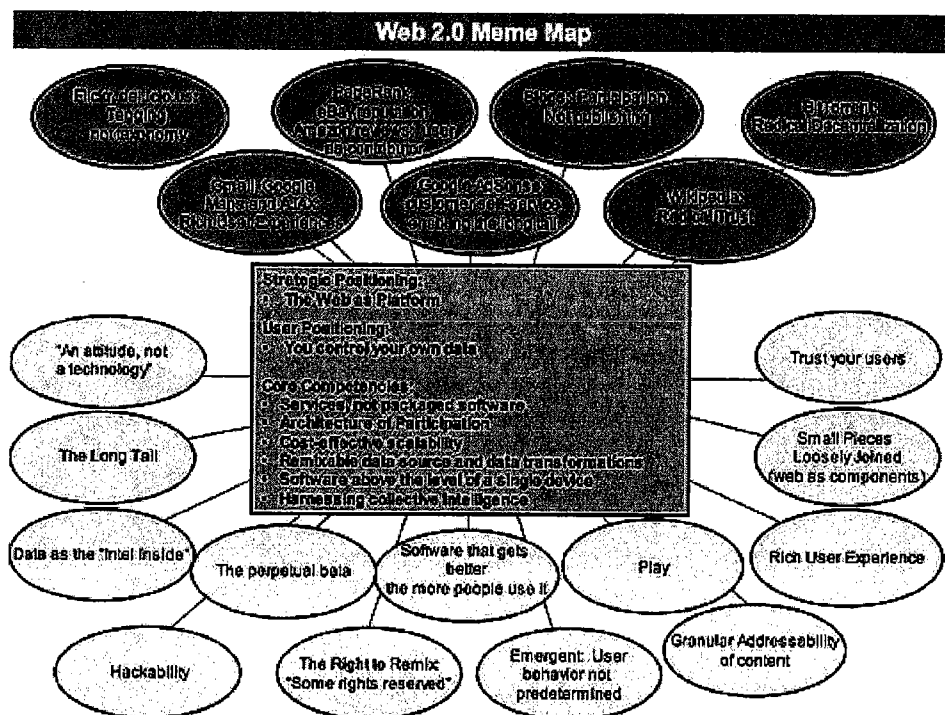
Web 2.0 Meme Map

Flickr, del.icio.us: Tagging, not taxonomy

PageRank, eBay reputation, Amazon reviews: user as contributor

Blogs: Participation, Not publishing

BitTorrent: Radical Decentralization

Gmail, Google Maps and AJAX: Rich User Experiences

Google AdSense: customer self-service enabling the long tail

Wikipedia: Radical Trust

Strategic Positioning:
• The Web as Platform
User Positioning:
• You control your own data
Core Competencies:
• Services, not packaged software
• Architecture of Participation
• Cost-effective scalability
• Remixable data source and data transformations
• Software above the level of a single device
• Harnessing collective intelligence

"An attitude, not a technology"

Trust your users

The Long Tail

Small Pieces Loosely Joined (web as components)

Data as the "Intel Inside"

The perpetual beta

Software that gets better the more people use it

Play

Rich User Experience

Granular Addressability of content

Hackability

The Right to Remix: "Some rights reserved"

Emergent: User behavior not predetermined